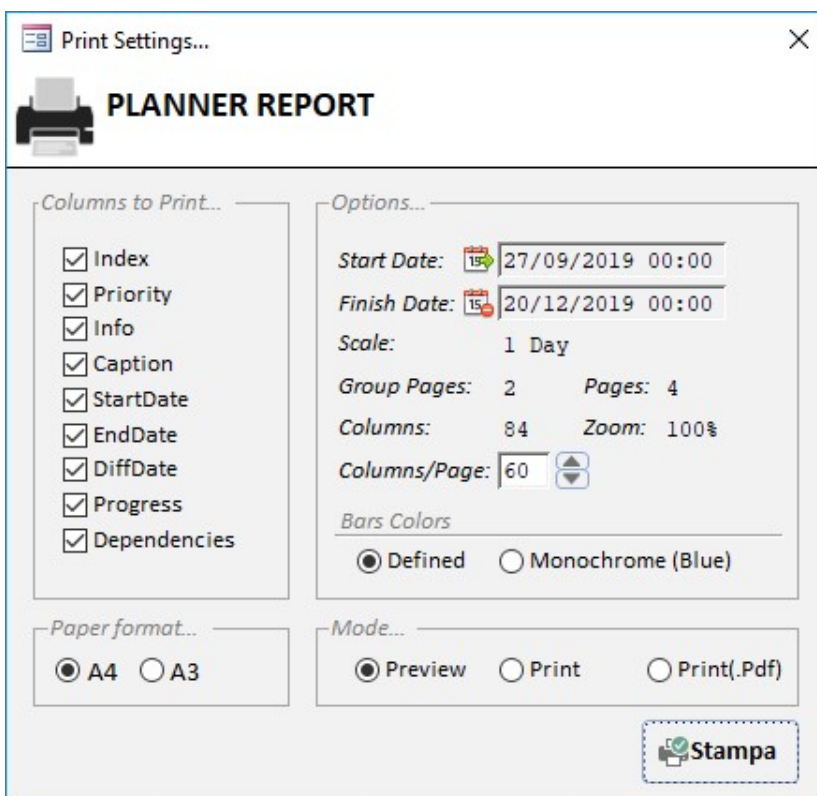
Print Settings...

×

PLANNER REPORT

Columns to Print...

Index
Priority
Info
Caption
StartDate
EndDate
DiffDate
Progress
Dependencies

Options...

Start Date: 27/09/2019 00:00
Finish Date: 20/12/2019 00:00
Scale: 1 Day
Group Pages: 2 Pages: 4
Columns: 84 Zoom: 100%
Columns/Page: 60

Bars Colors
Defined Monochrome (Blue)

Paper format...
A4 A3

Mode...
Preview Print Print(.Pdf)

Stampa